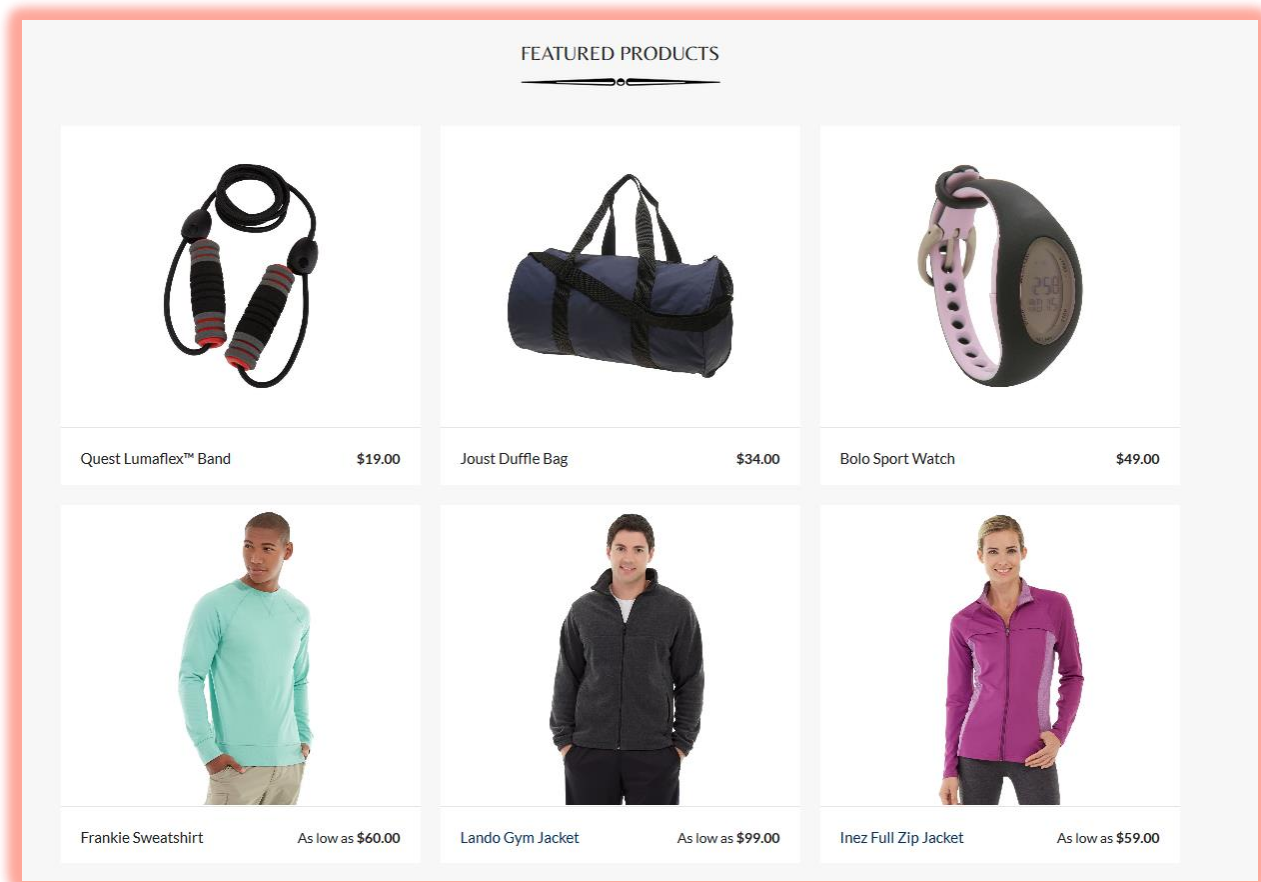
FEATURED PRODUCTS

Quest Lumaflex™ Band $19.00

Joust Duffle Bag $34.00

Bolo Sport Watch $49.00

Frankie Sweatshirt As low as $60.00

Lando Gym Jacket As low as $99.00

Inez Full Zip Jacket As low as $59.00